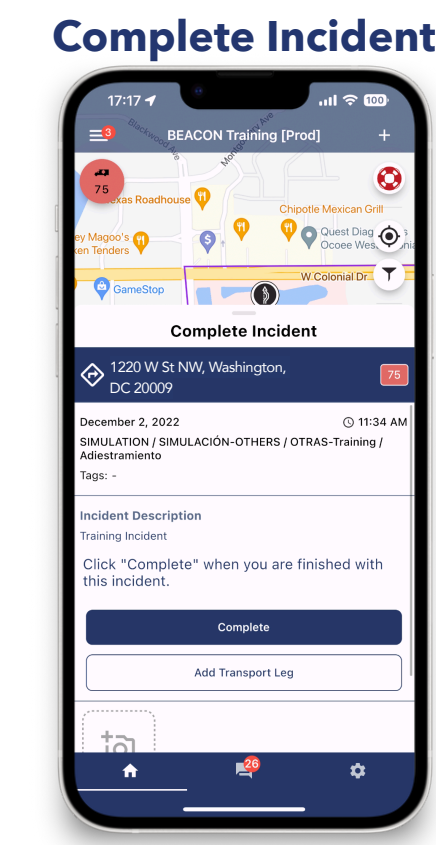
Complete Incident

17:17

100

3

BEACON Training [Prod]

+

Blackwood Ave

Montgomery Ave

75

Texas Roadhouse

Chipotle Mexican Grill

ey Magoo's
ken Tenders

Quest Diag
Ocoee Wes

W Colonial Dr

GameStop

Complete Incident

1220 W St NW, Washington, DC 20009

75

December 2, 2022

11:34 AM

SIMULATION / SIMULACIÓN-OTHERS / OTRAS-Training / Adiestramiento

Tags: -

Incident Description

Training Incident

Click "Complete" when you are finished with this incident.

Complete

Add Transport Leg

26